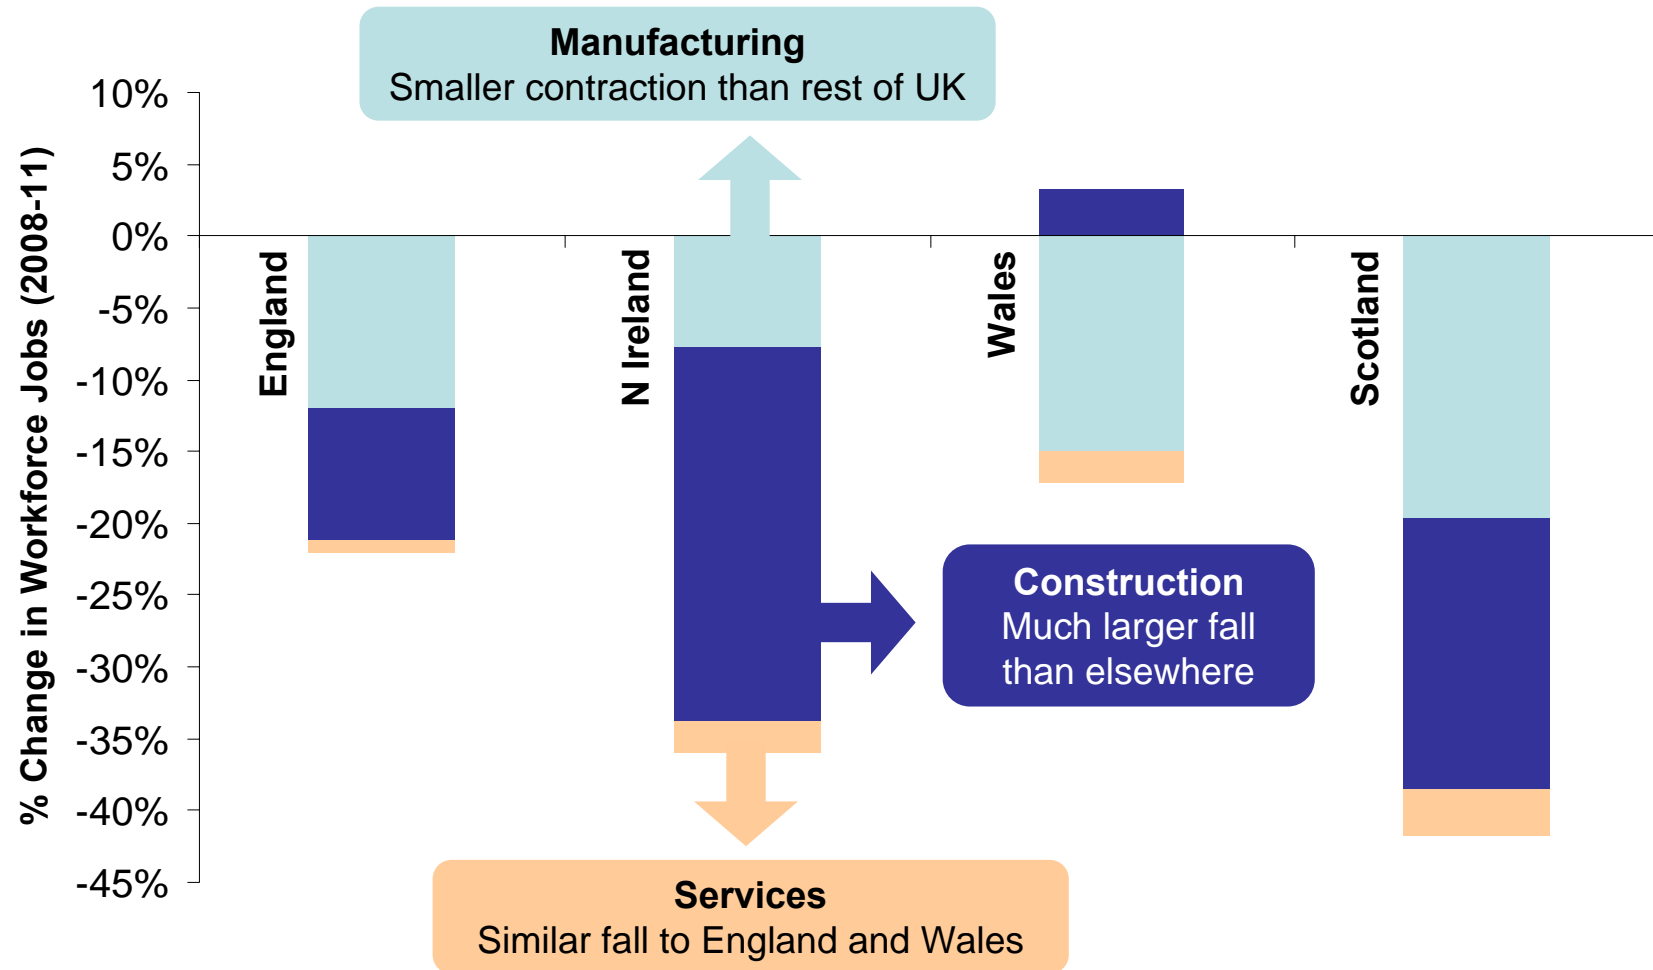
Manufacturing
Smaller contraction than rest of UK

% Change in Workforce Jobs (2008-11)

10%
5%
0%
-5%
-10%
-15%
-20%
-25%
-30%
-35%
-40%
-45%

England

N Ireland

Wales

Scotland

Construction
Much larger fall than elsewhere

Services
Similar fall to England and Wales